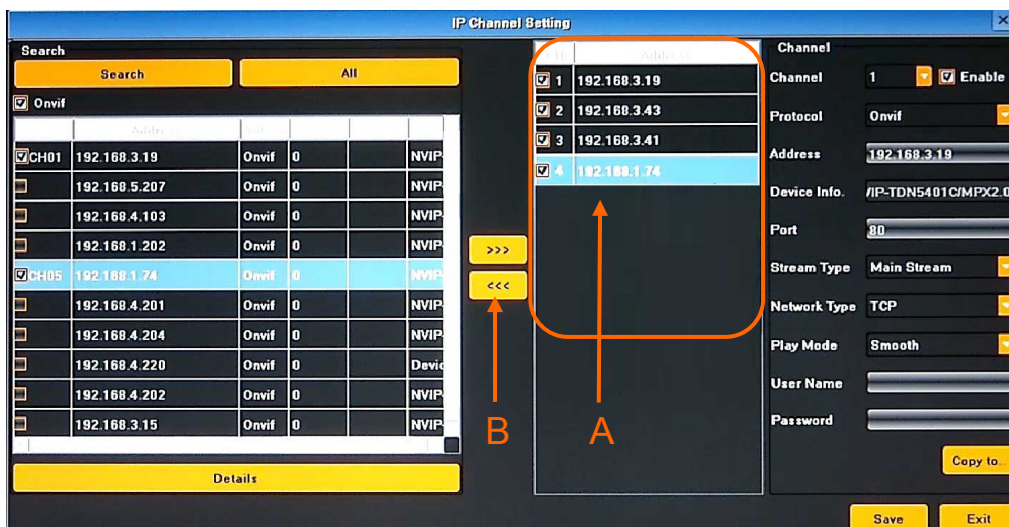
IP Channel Setting

Search

Search

All

☑ Onvif

| | Address | | | | |
|---|---|---|---|---|---|
| ☑CH01 | 192.168.3.19 | Onvif | 0 | | NVIP |
| ☐ | 192.168.5.207 | Onvif | 0 | | NVIP |
| ☐ | 192.168.4.103 | Onvif | 0 | | NVIP |
| ☐ | 192.168.1.202 | Onvif | 0 | | NVIP |
| ☑CH05 | 192.168.1.74 | Onvif | 0 | | NVIP |
| ☐ | 192.168.4.201 | Onvif | 0 | | NVIP |
| ☐ | 192.168.4.204 | Onvif | 0 | | NVIP |
| ☐ | 192.168.4.220 | Onvif | 0 | | Devic |
| ☐ | 192.168.4.202 | Onvif | 0 | | NVIP |
| ☐ | 192.168.3.15 | Onvif | 0 | | NVIP |

Details

>>>

<<<

| | Address |
|---|---|
| ☑ 1 | 192.168.3.19 |
| ☑ 2 | 192.168.3.43 |
| ☑ 3 | 192.168.3.41 |
| ☑ 4 | 192.168.1.74 |

B

A

Channel

Channel 1 ☑ Enable

Protocol Onvif

Address 192.168.3.19

Device Info. /IP-TDN5401C/MPX2.0

Port 80

Stream Type Main Stream

Network Type TCP

Play Mode Smooth

User Name

Password

Copy to.

Save

Exit